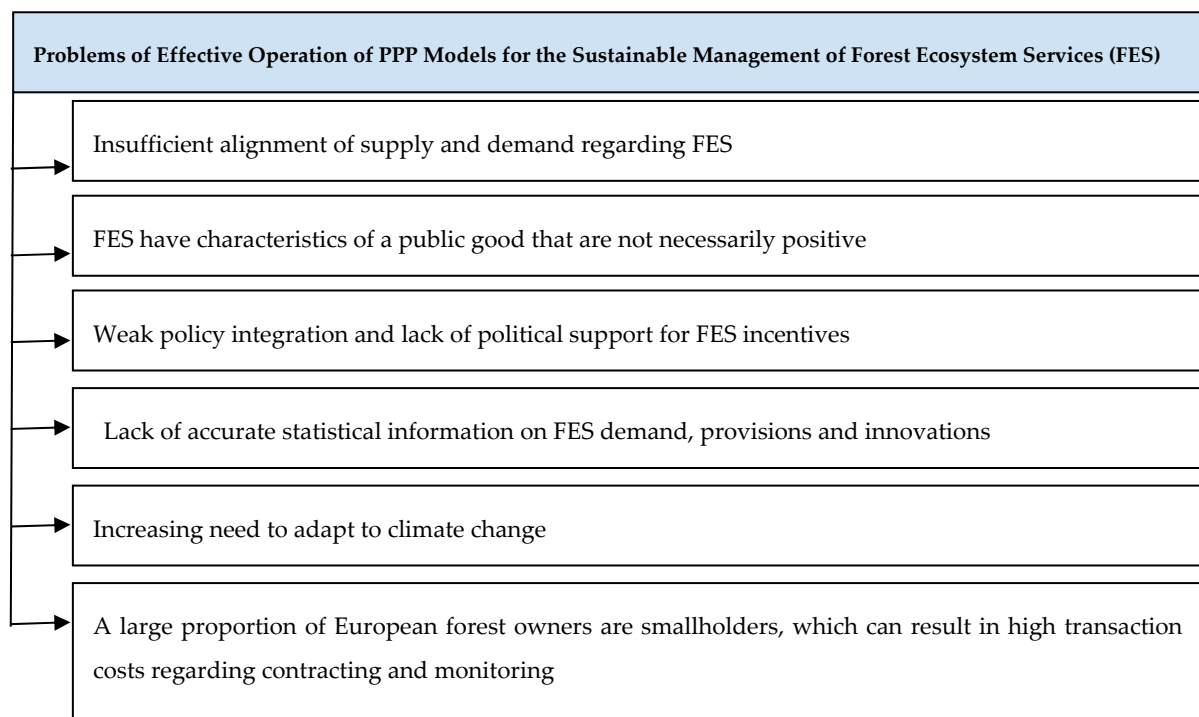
Problems of Effective Operation of PPP Models for the Sustainable Management of Forest Ecosystem Services (FES)

Insufficient alignment of supply and demand regarding FES

FES have characteristics of a public good that are not necessarily positive

Weak policy integration and lack of political support for FES incentives

Lack of accurate statistical information on FES demand, provisions and innovations

Increasing need to adapt to climate change

A large proportion of European forest owners are smallholders, which can result in high transaction costs regarding contracting and monitoring